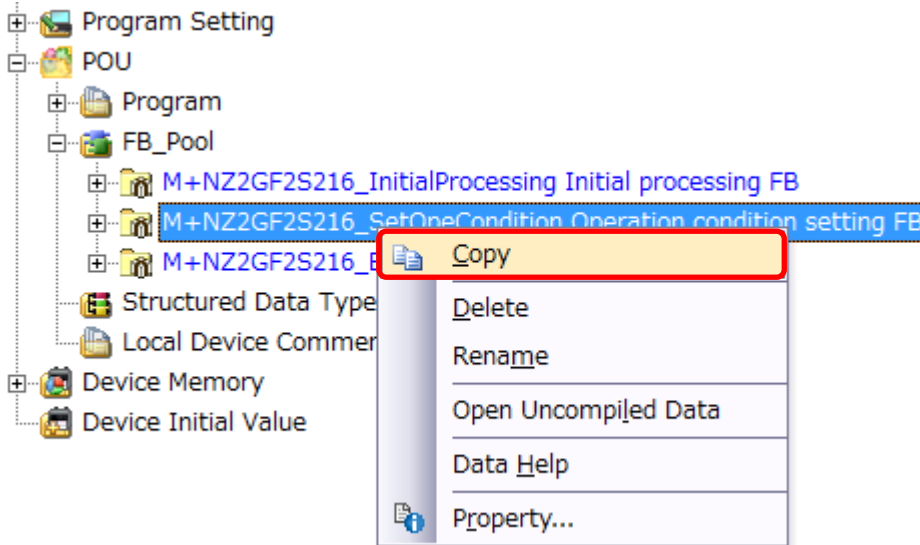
Program Setting
POU
Program
FB_Pool
M+NZ2GF2S216_InitialProcessing Initial processing FB
M+NZ2GF2S216_SetOneCondition Operation condition setting FB
M+NZ2GF2S216_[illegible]
Structured Data Type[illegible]
Local Device Commen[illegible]
Device Memory
Device Initial Value

Copy
Delete
Rename
Open Uncompiled Data
Data Help
Property...